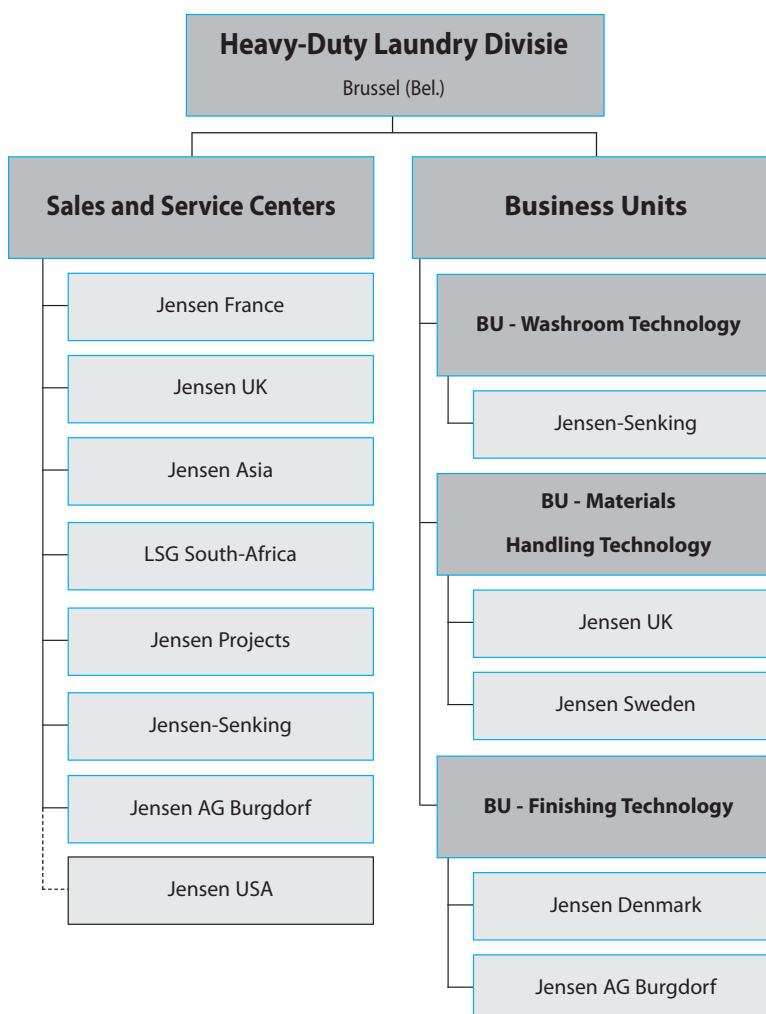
Heavy-Duty Laundry Divisie

Brussel (Bel.)

Sales and Service Centers

Jensen France

Jensen UK

Jensen Asia

LSG South-Africa

Jensen Projects

Jensen-Senking

Jensen AG Burgdorf

Jensen USA

Business Units

BU - Washroom Technology

Jensen-Senking

BU - Materials Handling Technology

Jensen UK

Jensen Sweden

BU - Finishing Technology

Jensen Denmark

Jensen AG Burgdorf